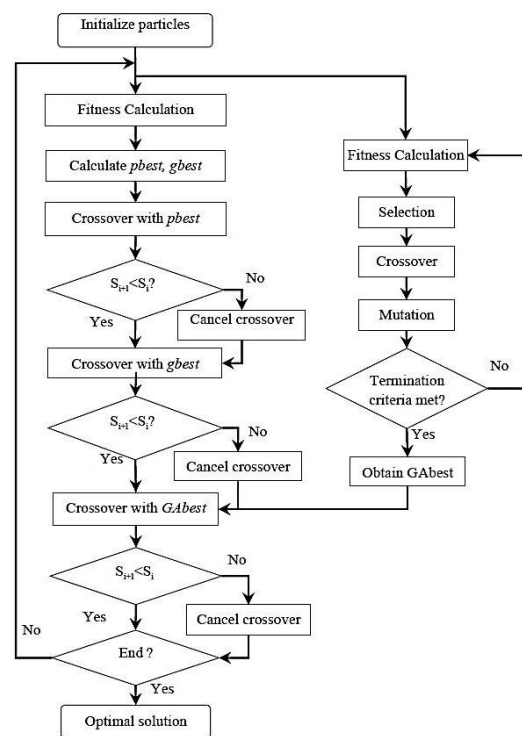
Initialize particles

Fitness Calculation

Calculate pbest, gbest

Crossover with pbest

$S_{i+1}<S_i$?

No

Yes

Cancel crossover

Crossover with gbest

$S_{i+1}<S_i$?

No

Yes

Cancel crossover

Crossover with GAbest

$S_{i+1}<S_i$

No

Yes

Cancel crossover

No

End ?

Yes

Optimal solution

Fitness Calculation

Selection

Crossover

Mutation

Termination criteria met?

No

Yes

Obtain GAbest